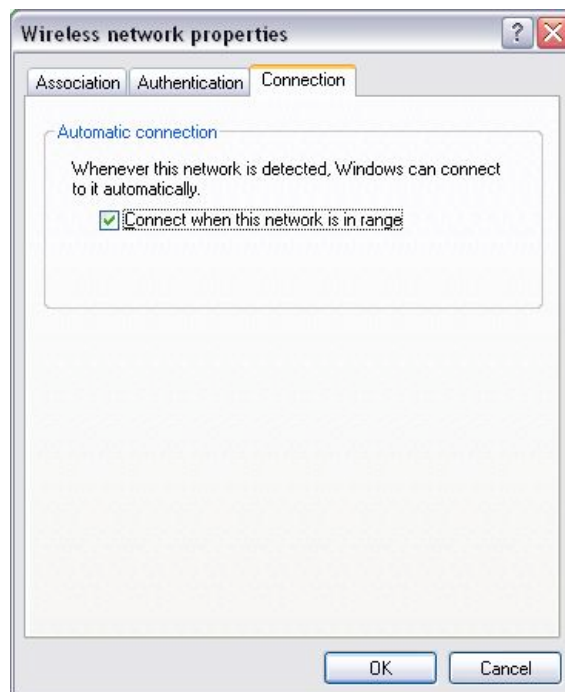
Wireless network properties

?

Association Authentication Connection

Automatic connection

Whenever this network is detected, Windows can connect to it automatically.

Connect when this network is in range

OK Cancel